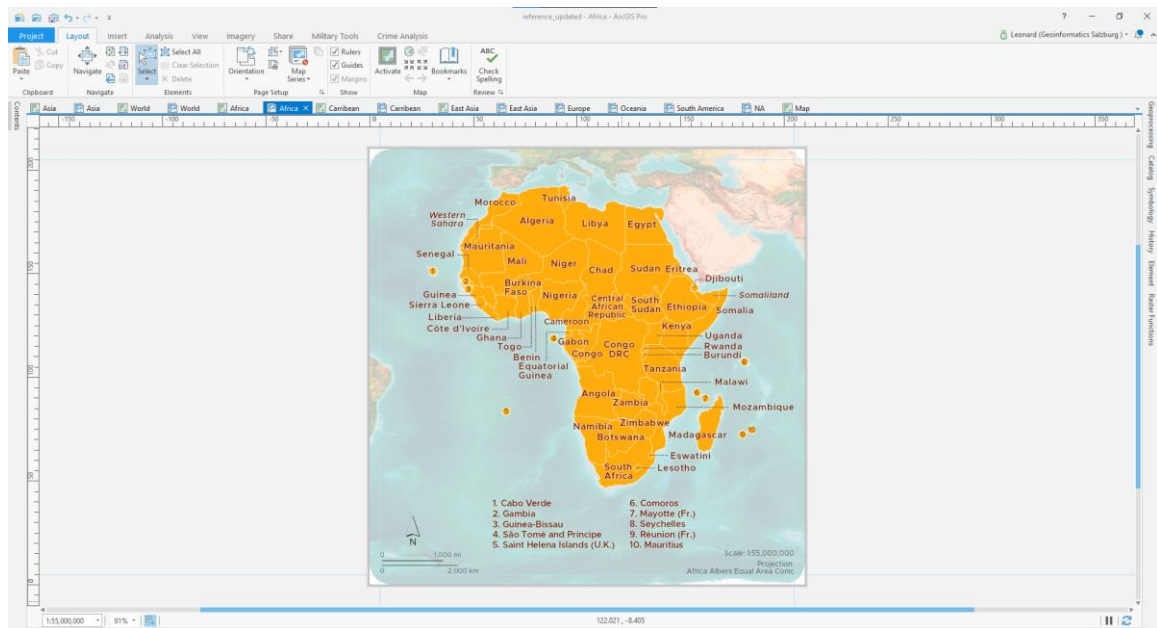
reference_updated - Africa - ArcGIS Pro

Project Layout Insert Analysis View Imagery Share Military Tools Crime Analysis

Leonard (Geoinformatics Salzburg)

Paste Cut Copy Clipboard Navigate Navigate Select Select All Clear Selection Delete Elements Orientation Map Series Page Setup Rulers Guides Margins Show Activate Bookmarks Map Check Spelling Review

Asia Asia World World Africa Africa Carribean Carribean East Asia East Asia Europe Oceania South America NA Map

Contents

Geoprocessing Catalog Symbology History Element Raster Functions

Morocco Tunisia Western Sahara Algeria Libya Egypt Mauritania Senegal Mali Niger Chad Sudan Eritrea Djibouti Somaliland Burkina Faso Guinea Sierra Leone Liberia Côte d'Ivoire Ghana Togo Benin Nigeria Central African Republic South Sudan Ethiopia Somalia Cameroon Kenya Uganda Rwanda Burundi Gabon Congo Congo DRC Equatorial Guinea Tanzania Malawi Angola Zambia Mozambique Namibia Zimbabwe Botswana Madagascar Eswatini South Africa Lesotho

1. Cabo Verde
2. Gambia
3. Guinea-Bissau
4. São Tomé and Príncipe
5. Saint Helena Islands (U.K.)
6. Comoros
7. Mayotte (Fr.)
8. Seychelles
9. Réunion (Fr.)
10. Mauritius

N
0 1,000 mi
0 2,000 km
Scale: 1:55,000,000
Projection
Africa Albers Equal Area Conic

1:55,000,000 91% 122.021, -8.405